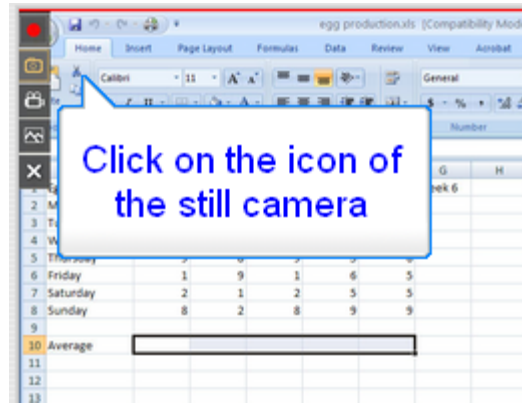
egg production.xls [Compatibility Mod

Home Insert Page Layout Formulas Data Review View Acrobat

Calibri 11 A A

General

$ % ,

Number

Click on the icon of the still camera

G H
eek 6

| | | | | | | | |
|---|---|---|---|---|---|---|---|
| 1 | | | | | | | |
| 2 | M | | | | | | |
| 3 | T | | | | | | |
| 4 | W | | | | | | |
| 5 | Thursday | | | | | | |
| 6 | Friday | 1 | 9 | 1 | 6 | 5 | |
| 7 | Saturday | 2 | 1 | 2 | 5 | 5 | |
| 8 | Sunday | 8 | 2 | 8 | 9 | 9 | |
| 9 | | | | | | | |
| 10 | Average | | | | | | |
| 11 | | | | | | | |
| 12 | | | | | | | |
| 13 | | | | | | | |